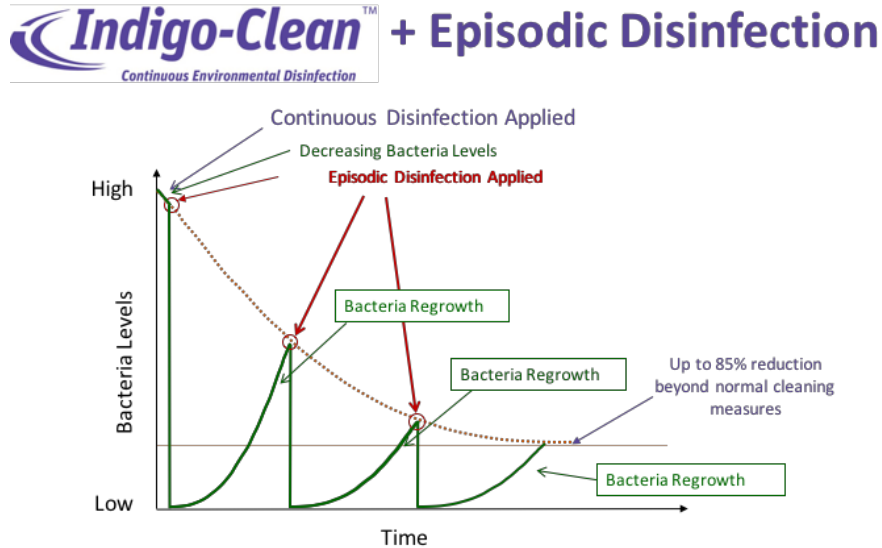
Indigo-Clean™
Continuous Environmental Disinfection
+ Episodic Disinfection

Continuous Disinfection Applied
Decreasing Bacteria Levels
Episodic Disinfection Applied
High
Bacteria Levels
Low
Bacteria Regrowth
Bacteria Regrowth
Up to 85% reduction beyond normal cleaning measures
Bacteria Regrowth
Time